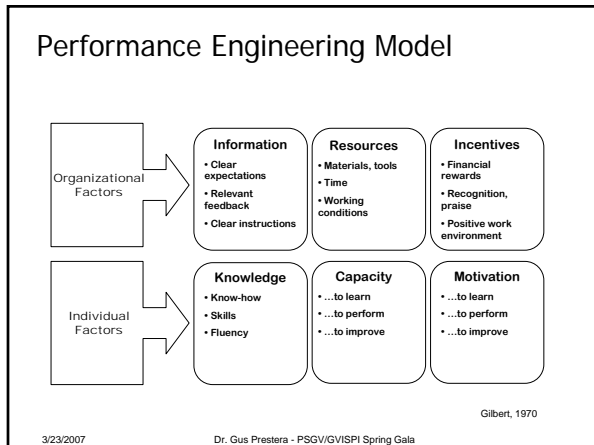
Performance Engineering Model

Organizational Factors

Information
• Clear expectations
• Relevant feedback
• Clear instructions

Resources
• Materials, tools
• Time
• Working conditions

Incentives
• Financial rewards
• Recognition, praise
• Positive work environment

Individual Factors

Knowledge
• Know-how
• Skills
• Fluency

Capacity
• …to learn
• …to perform
• …to improve

Motivation
• …to learn
• …to perform
• …to improve

Gilbert, 1970

3/23/2007 Dr. Gus Prestera - PSGV/GVISPI Spring Gala